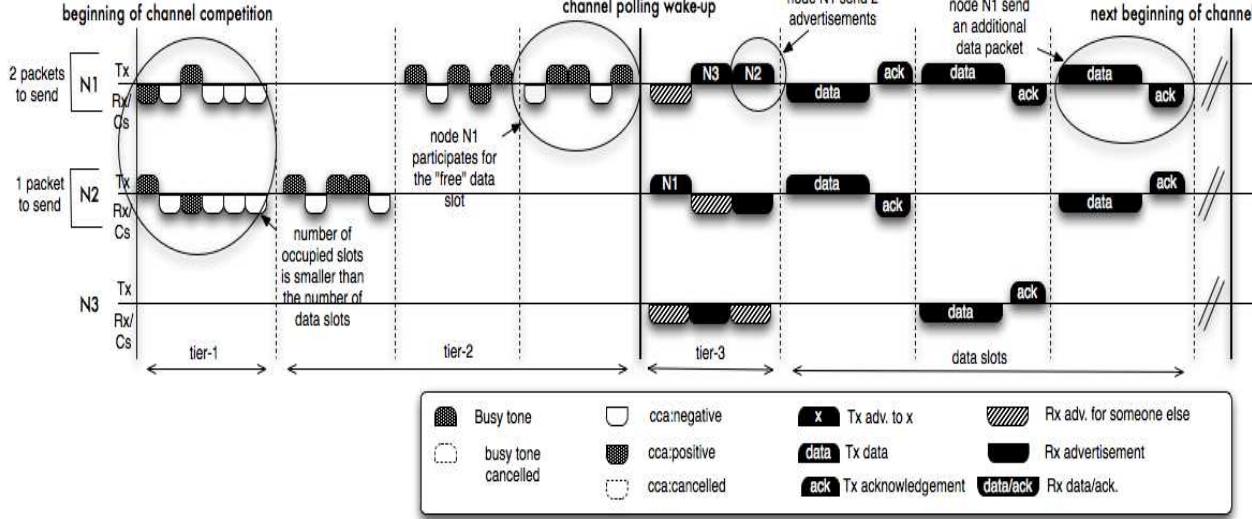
beginning of channel competition

channel polling wake-up

node N1 send 2 advertisements

node N1 send an additional data packet

next beginning of channe

2 packets to send

N1

Tx

Rx/ Cs

N3

N2

data

ack

data

ack

data

ack

node N1 participates for the "free" data slot

1 packet to send

N2

Tx

Rx/ Cs

N1

data

ack

ack

data

number of occupied slots is smaller than the number of data slots

N3

Tx

Rx/ Cs

ack

data

tier-1

tier-2

tier-3

data slots

Busy tone

busy tone cancelled

cca:negative

cca:positive

cca:cancelled

x Tx adv. to x

data Tx data

ack Tx acknowledgement

Rx adv. for someone else

Rx advertisement

data/ack Rx data/ack.